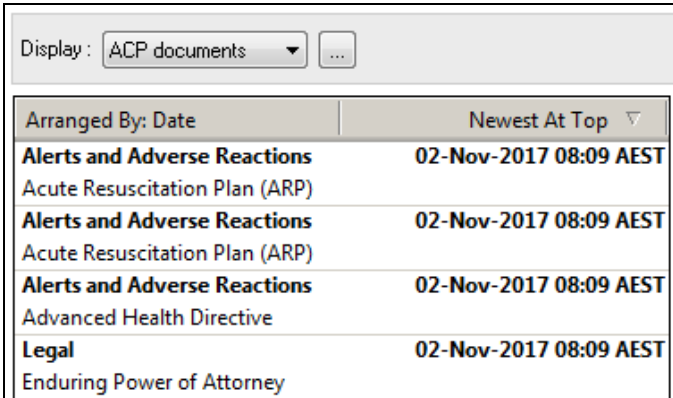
Display : ACP documents ...

| Arranged By: Date | Newest At Top |
|---|---|
| **Alerts and Adverse Reactions** | **02-Nov-2017 08:09 AEST** |
| Acute Resuscitation Plan (ARP) | |
| **Alerts and Adverse Reactions** | **02-Nov-2017 08:09 AEST** |
| Acute Resuscitation Plan (ARP) | |
| **Alerts and Adverse Reactions** | **02-Nov-2017 08:09 AEST** |
| Advanced Health Directive | |
| **Legal** | **02-Nov-2017 08:09 AEST** |
| Enduring Power of Attorney | |